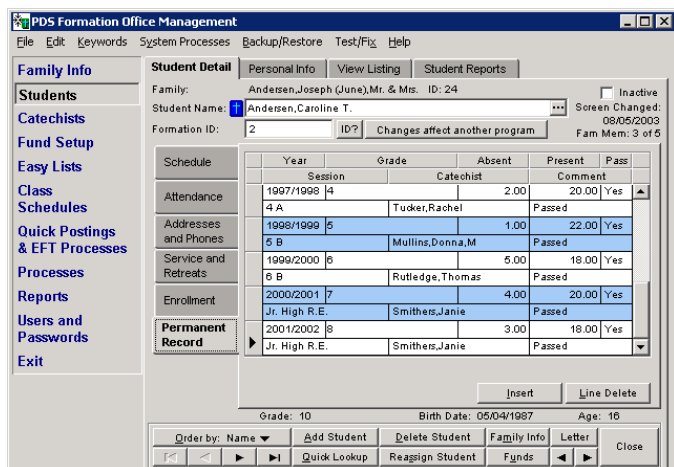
PDS Formation Office Management

File Edit Keywords System Processes Backup/Restore Test/Fix Help

Family Info
Students
Catechists
Fund Setup
Easy Lists
Class Schedules
Quick Postings & EFT Processes
Processes
Reports
Users and Passwords
Exit

Student Detail | Personal Info | View Listing | Student Reports

Family: Andersen,Joseph (June),Mr.& Mrs. ID: 24
Student Name: Andersen,Caroline T.
Formation ID: 2 ID? Changes affect another program
Inactive
Screen Changed: 08/05/2003
Fam Mem: 3 of 5

Schedule
Attendance
Addresses and Phones
Service and Retreats
Enrollment
Permanent Record

| Year | Grade | Absent | Present | Pass |
|---|---|---|---|---|
| Session | Catechist | | Comment | |
| 1997/1998 | 4 | 2.00 | 20.00 | Yes |
| 4 A | Tucker,Rachel | | Passed | |
| 1998/1999 | 5 | 1.00 | 22.00 | Yes |
| 5 B | Mullins,Donna,M | | Passed | |
| 1999/2000 | 6 | 5.00 | 18.00 | Yes |
| 6 B | Rutledge,Thomas | | Passed | |
| 2000/2001 | 7 | 4.00 | 20.00 | Yes |
| Jr. High R.E. | Smithers,Janie | | Passed | |
| 2001/2002 | 8 | 3.00 | 18.00 | Yes |
| Jr. High R.E. | Smithers,Janie | | Passed | |

Insert Line Delete

Grade: 10 Birth Date: 05/04/1987 Age: 16

Order by: Name Add Student Delete Student Family Info Letter Close
Quick Lookup Reassign Student Funds